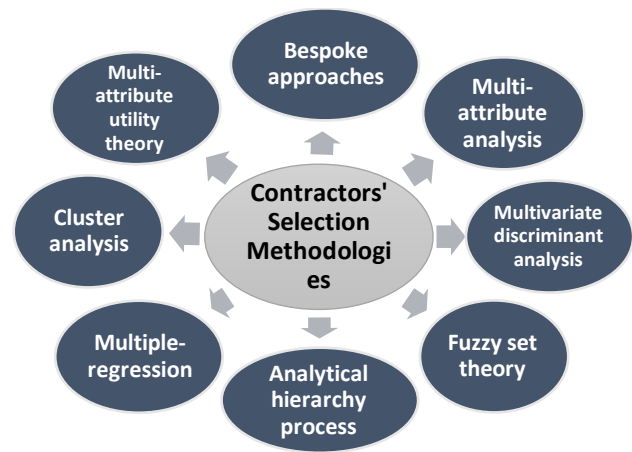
Contractors' Selection Methodologies

Bespoke approaches

Multi-attribute analysis

Multivariate discriminant analysis

Fuzzy set theory

Analytical hierarchy process

Multiple-regression

Cluster analysis

Multi-attribute utility theory